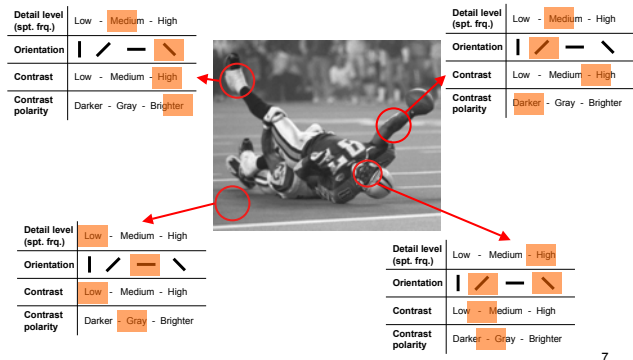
| Detail level (spt. frq.) | Low - Medium - High |
|---|---|
| Orientation | |
| Contrast | Low - Medium - High |
| Contrast polarity | Darker - Gray - Brighter |

| Detail level (spt. frq.) | Low - Medium - High |
|---|---|
| Orientation | |
| Contrast | Low - Medium - High |
| Contrast polarity | Darker - Gray - Brighter |

| Detail level (spt. frq.) | Low - Medium - High |
|---|---|
| Orientation | |
| Contrast | Low - Medium - High |
| Contrast polarity | Darker - Gray - Brighter |

| Detail level (spt. frq.) | Low - Medium - High |
|---|---|
| Orientation | |
| Contrast | Low - Medium - High |
| Contrast polarity | Darker - Gray - Brighter |

7